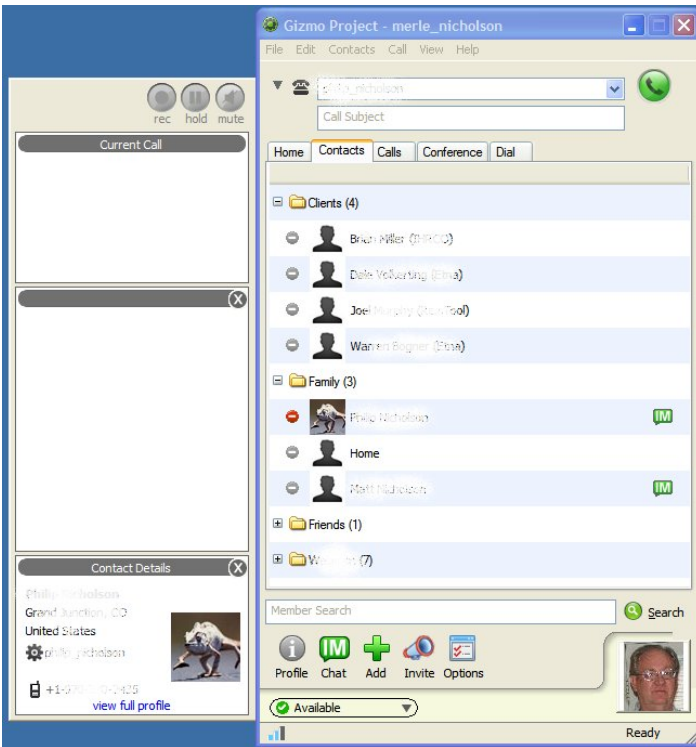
Gizmo Project - merle_nicholson

File Edit Contacts Call View Help

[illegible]

Call Subject

rec hold mute

Current Call

Home Contacts Calls Conference Dial

Clients (4)

Brian Miller ([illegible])

Dale Yellverting ([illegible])

Joel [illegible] ([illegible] Tool)

Warren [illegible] ([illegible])

Family (3)

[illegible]

IM

Home

Matt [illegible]

IM

Friends (1)

W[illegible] (7)

Contact Details

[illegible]

Grand Junction, CO

United States

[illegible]

+1-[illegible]-2425

view full profile

Member Search

Search

Profile Chat Add Invite Options

IM

Available

Ready